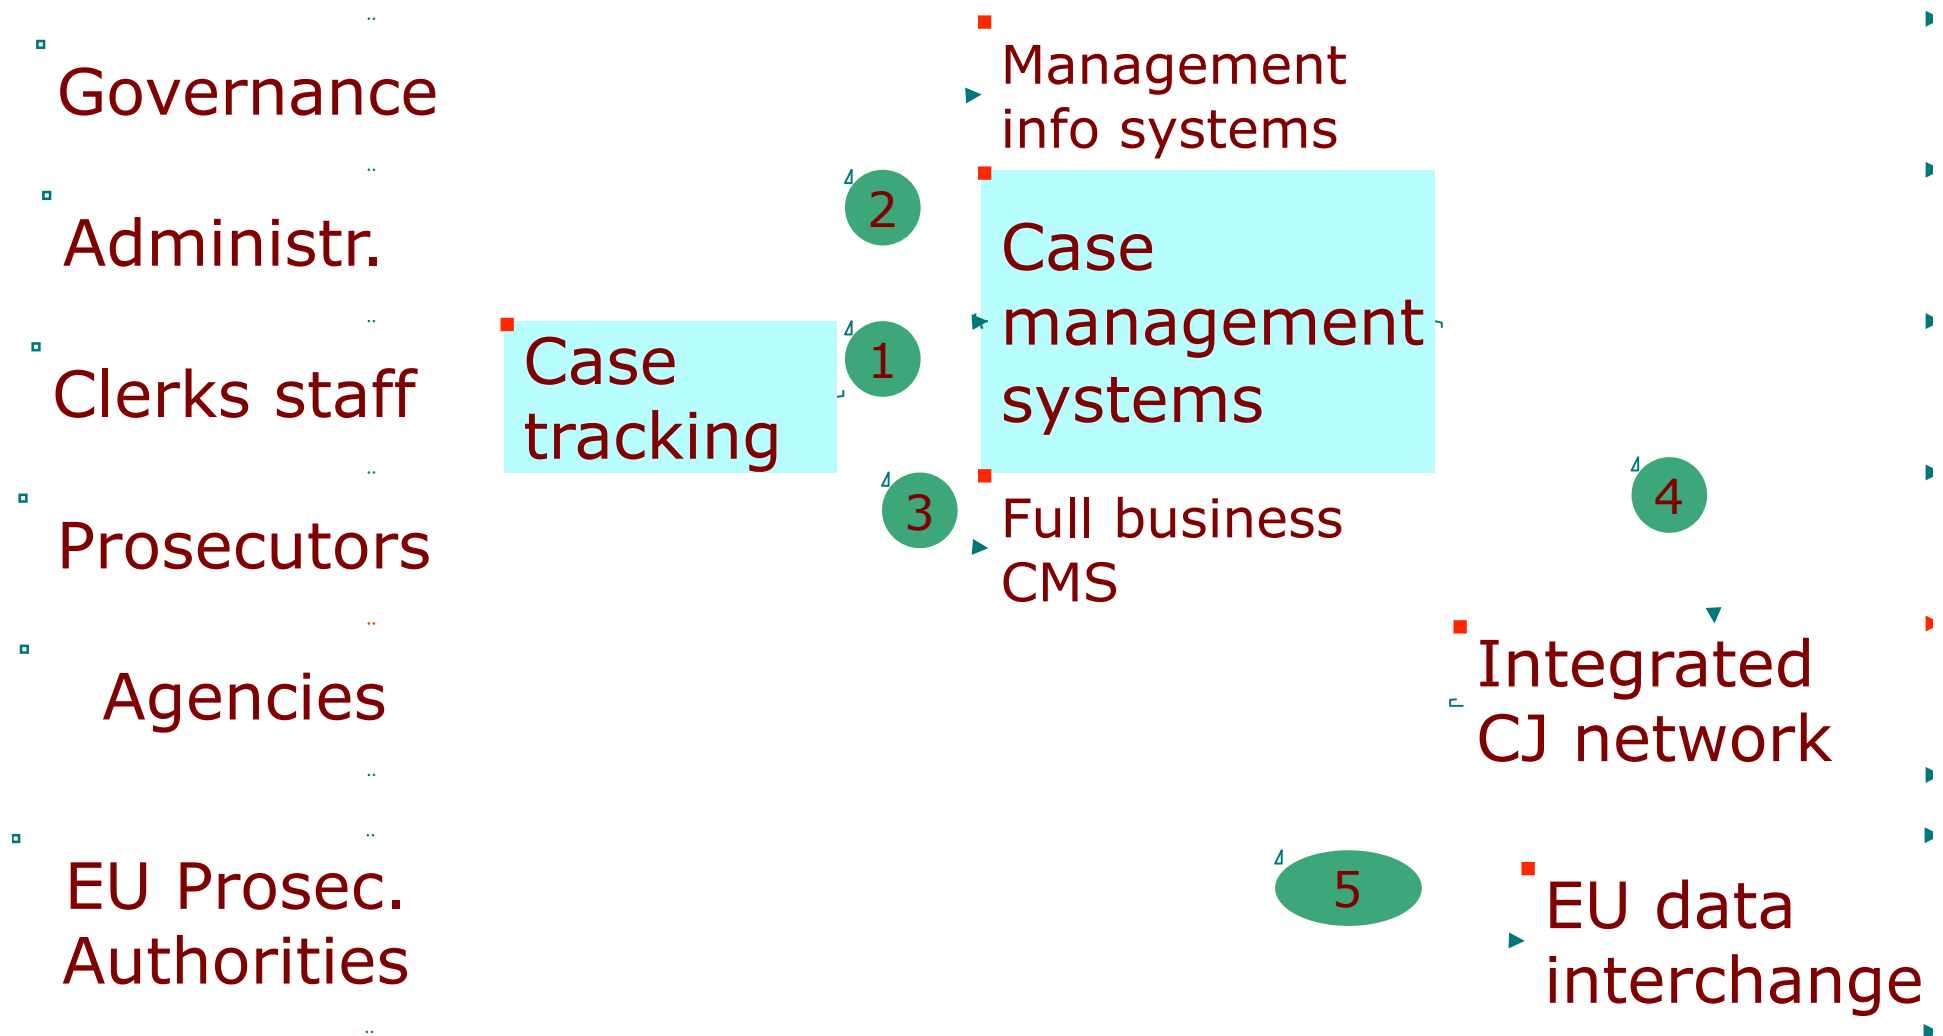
Governance

Administr.

Clerks staff

Prosecutors

Agencies

EU Prosec. Authorities

Case tracking

1

2

3

Management info systems

Case management systems

Full business CMS

4

Integrated CJ network

5

EU data interchange